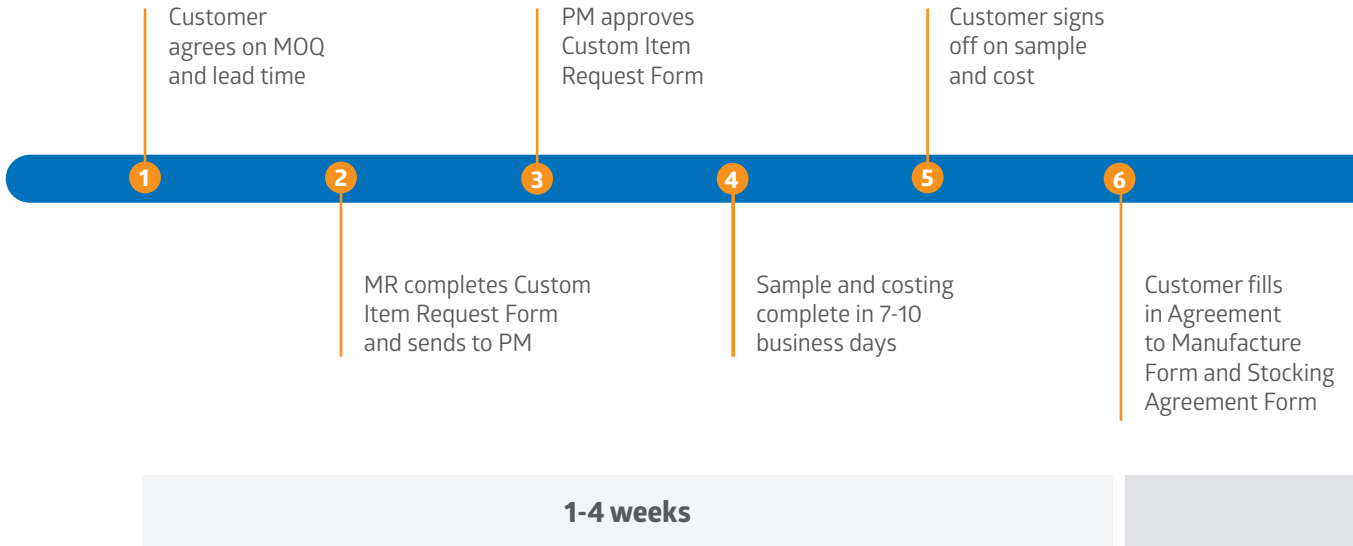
1
Customer agrees on MOQ and lead time

2
MR completes Custom Item Request Form and sends to PM

3
PM approves Custom Item Request Form

4
Sample and costing complete in 7-10 business days

5
Customer signs off on sample and cost

6
Customer fills in Agreement to Manufacture Form and Stocking Agreement Form

1-4 weeks